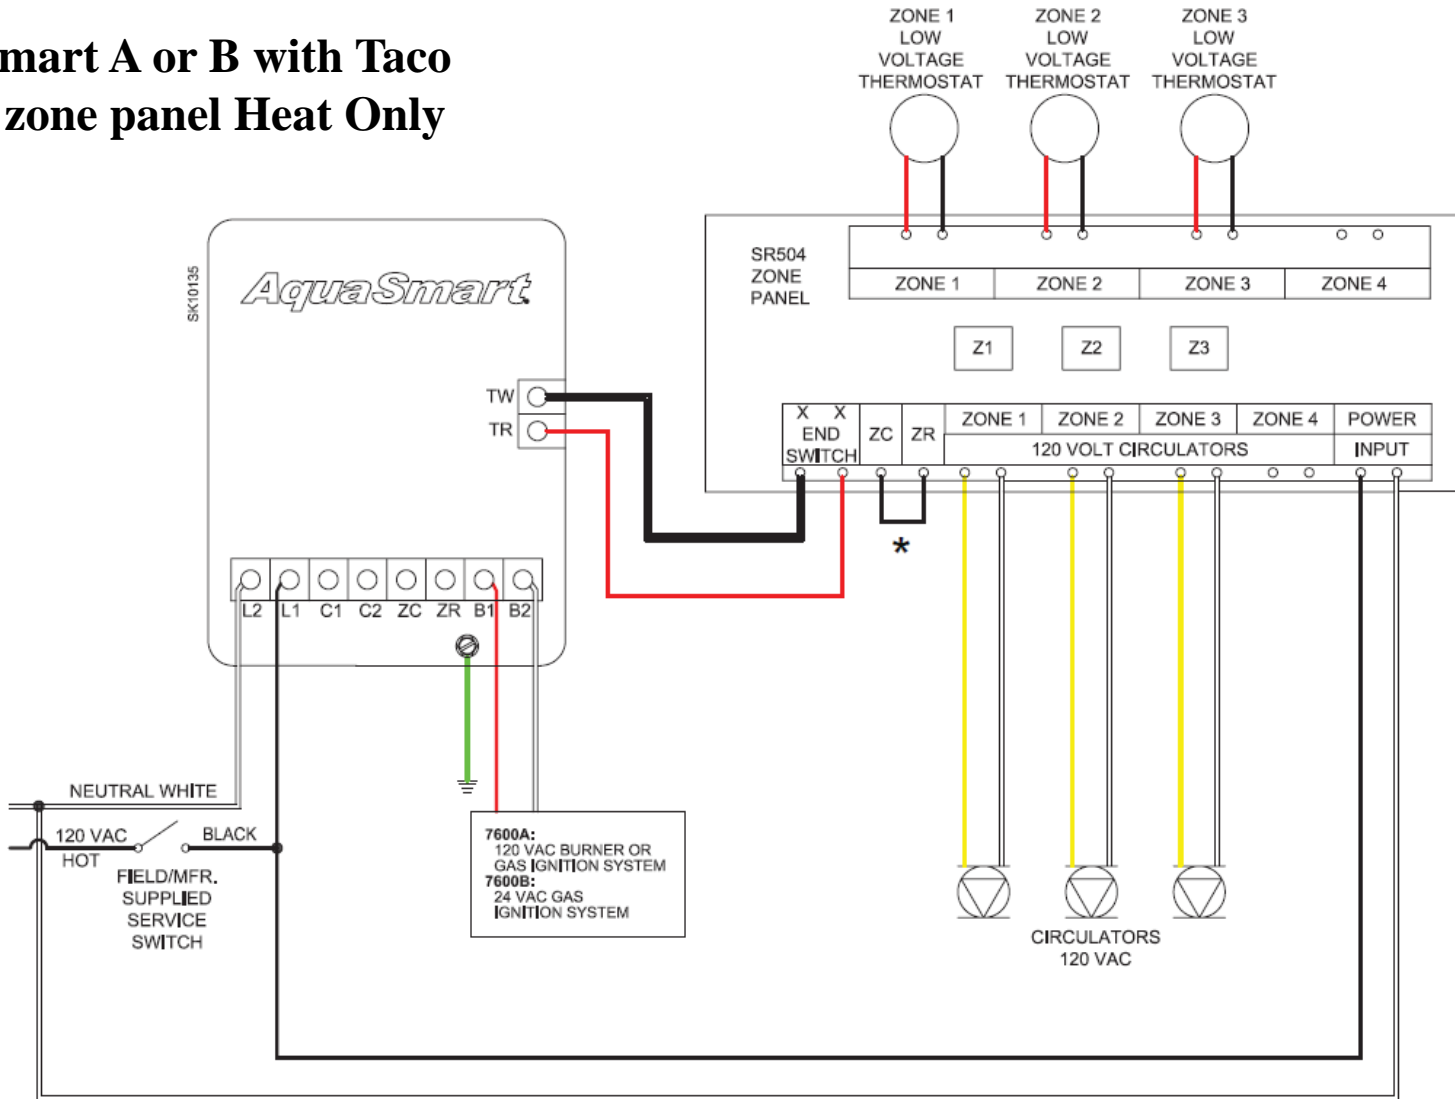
mart A or B with Taco
zone panel Heat Only

ZONE 1 LOW VOLTAGE THERMOSTAT
ZONE 2 LOW VOLTAGE THERMOSTAT
ZONE 3 LOW VOLTAGE THERMOSTAT

SK10135
AquaSmart

TW
TR

SR504 ZONE PANEL

| ZONE 1 | ZONE 2 | ZONE 3 | ZONE 4 |
|---|---|---|---|

Z1 Z2 Z3

X X END SWITCH
ZC
ZR
ZONE 1 ZONE 2 ZONE 3 ZONE 4
120 VOLT CIRCULATORS
POWER INPUT

*

L2 L1 C1 C2 ZC ZR B1 B2

NEUTRAL WHITE
120 VAC HOT
BLACK
FIELD/MFR. SUPPLIED SERVICE SWITCH

7600A:
120 VAC BURNER OR GAS IGNITION SYSTEM
7600B:
24 VAC GAS IGNITION SYSTEM

CIRCULATORS 120 VAC